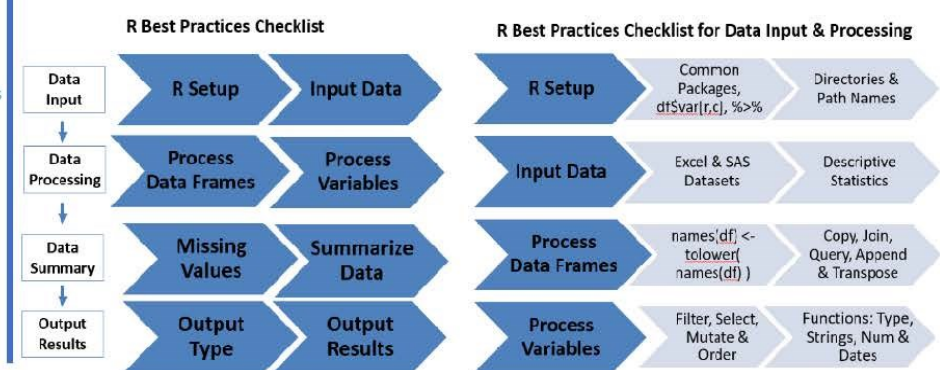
R Best Practices Checklist

Data Input

Data Processing

Data Summary

Output Results

R Setup

Input Data

Process Data Frames

Process Variables

Missing Values

Summarize Data

Output Type

Output Results

R Best Practices Checklist for Data Input & Processing

R Setup

Common Packages, df$var[r,c], %>%

Directories & Path Names

Input Data

Excel & SAS Datasets

Descriptive Statistics

Process Data Frames

names(df) <- tolower( names(df) )

Copy, Join, Query, Append & Transpose

Process Variables

Filter, Select, Mutate & Order

Functions: Type, Strings, Num & Dates